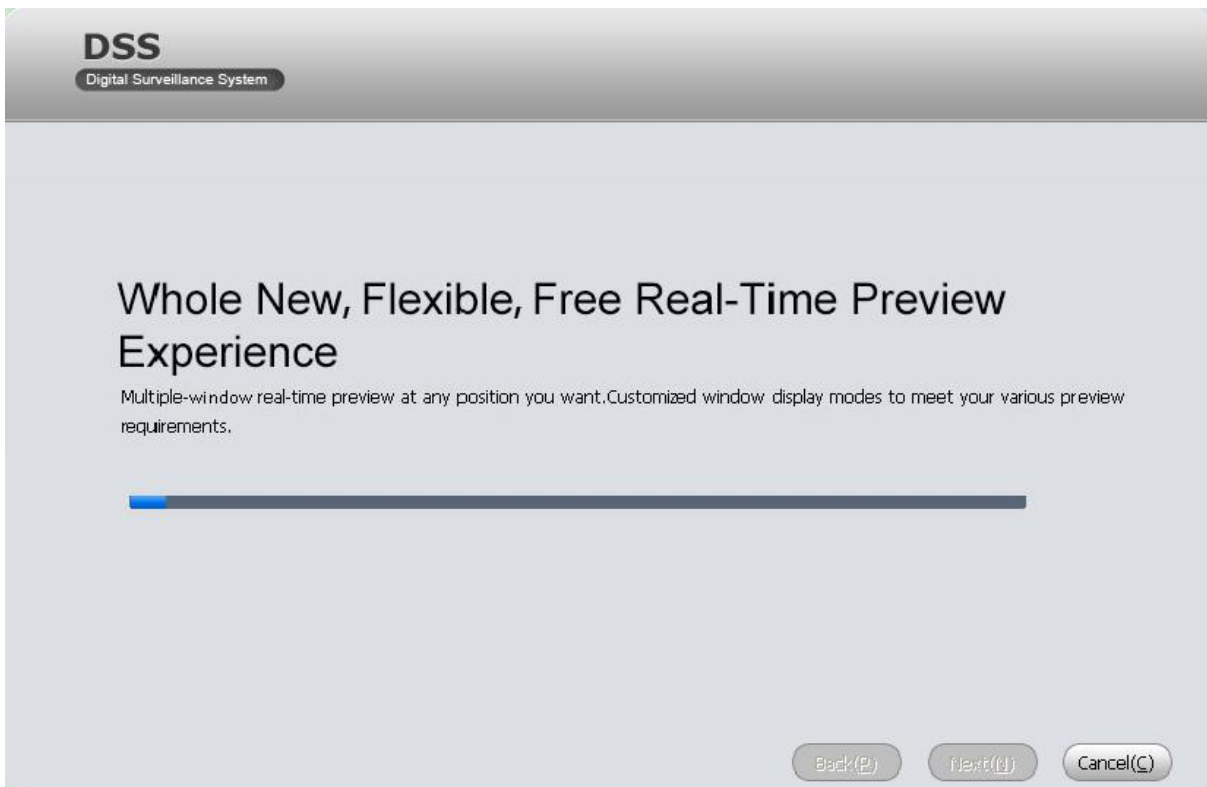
DSS
Digital Surveillance System

Whole New, Flexible, Free Real-Time Preview Experience

Multiple-window real-time preview at any position you want.Customized window display modes to meet your various preview requirements.

Back(P) Next(N) Cancel(C)